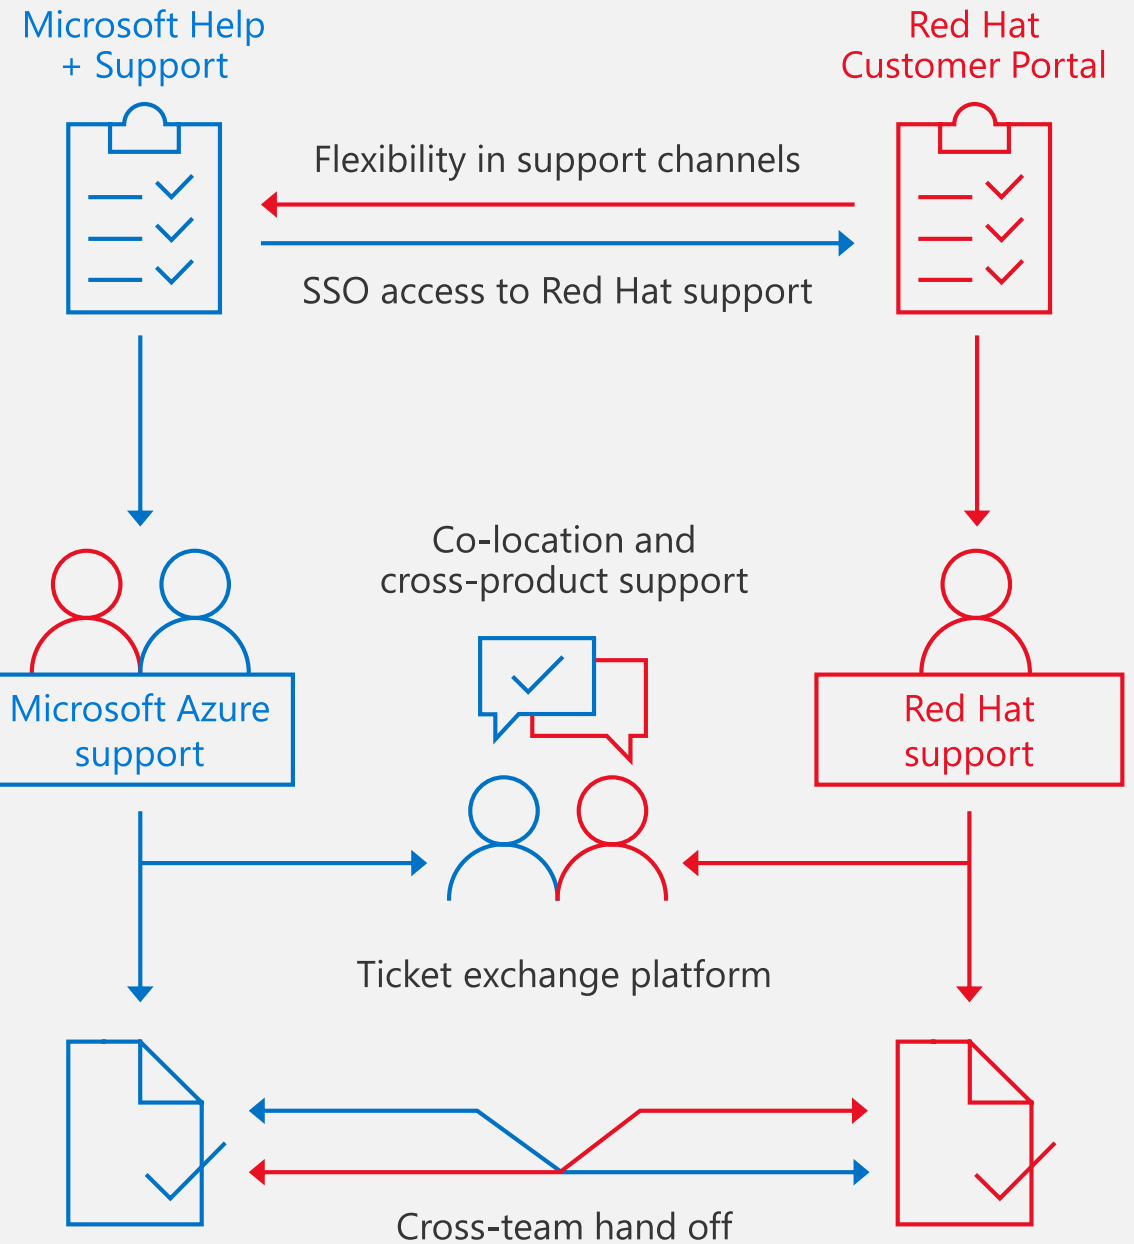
Microsoft Help + Support

Red Hat Customer Portal

Flexibility in support channels

SSO access to Red Hat support

Co-location and cross-product support

Microsoft Azure support

Red Hat support

Ticket exchange platform

Cross-team hand off